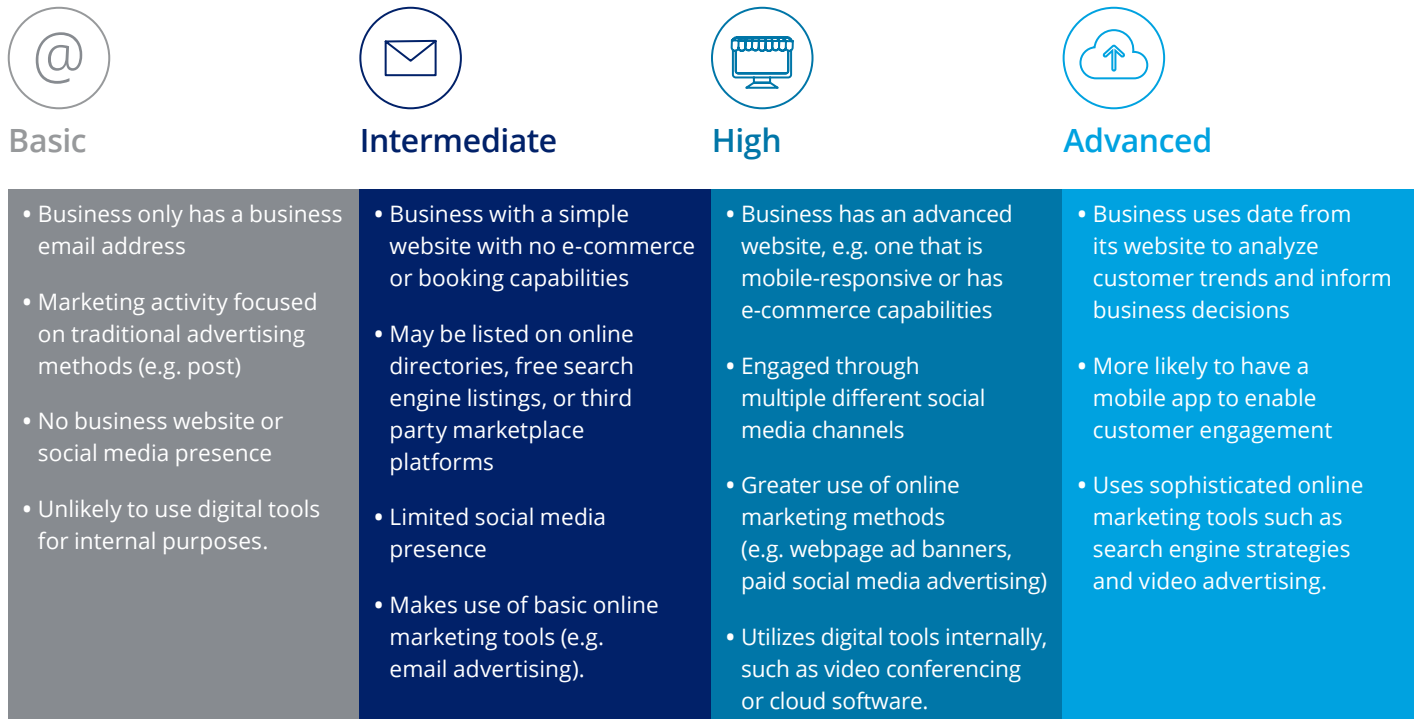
@

Basic

• Business only has a business email address

• Marketing activity focused on traditional advertising methods (e.g. post)

• No business website or social media presence

• Unlikely to use digital tools for internal purposes.

Intermediate

• Business with a simple website with no e-commerce or booking capabilities

• May be listed on online directories, free search engine listings, or third party marketplace platforms

• Limited social media presence

• Makes use of basic online marketing tools (e.g. email advertising).

High

• Business has an advanced website, e.g. one that is mobile-responsive or has e-commerce capabilities

• Engaged through multiple different social media channels

• Greater use of online marketing methods (e.g. webpage ad banners, paid social media advertising)

• Utilizes digital tools internally, such as video conferencing or cloud software.

Advanced

• Business uses date from its website to analyze customer trends and inform business decisions

• More likely to have a mobile app to enable customer engagement

• Uses sophisticated online marketing tools such as search engine strategies and video advertising.